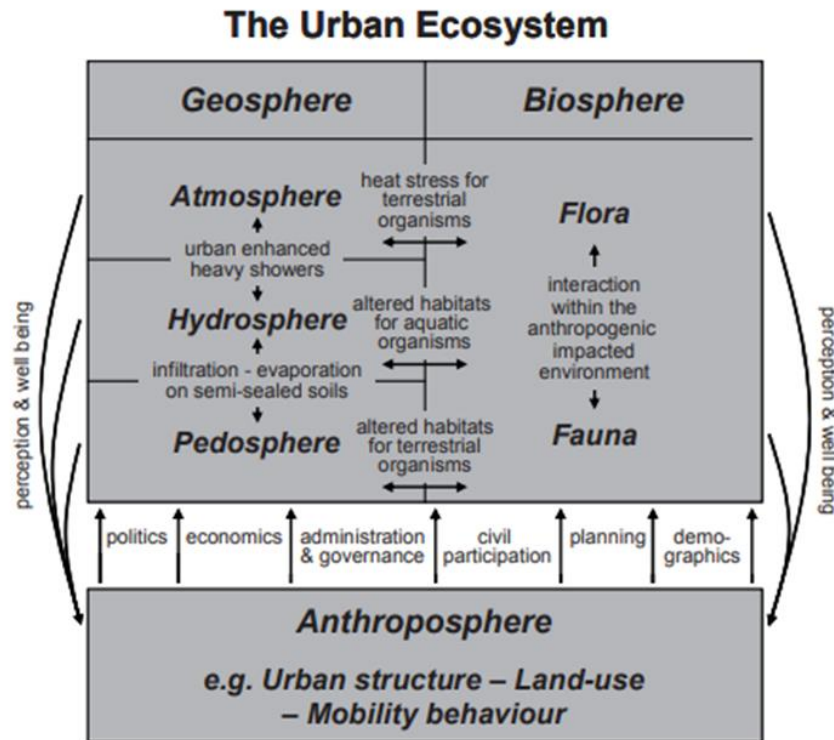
The Urban Ecosystem

Geosphere

Biosphere

Atmosphere

heat stress for terrestrial organisms

Flora

urban enhanced heavy showers

interaction within the anthropogenic impacted environment

Hydrosphere

altered habitats for aquatic organisms

infiltration - evaporation on semi-sealed soils

Pedosphere

altered habitats for terrestrial organisms

Fauna

perception & well being

perception & well being

politics

economics

administration & governance

civil participation

planning

demographics

Anthroposphere

e.g. Urban structure – Land-use – Mobility behaviour